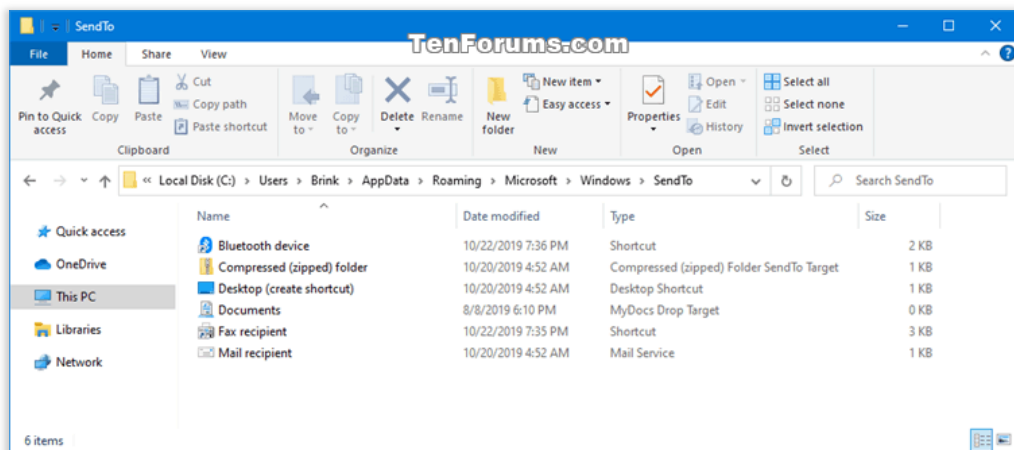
SendTo

TenForums.com

File Home Share View

Pin to Quick access Copy Paste Cut Copy path Paste shortcut
Clipboard

Move to Copy to Delete Rename
Organize

New folder New item Easy access
New

Properties Open Edit History
Open

Select all Select none Invert selection
Select

« Local Disk (C:) > Users > Brink > AppData > Roaming > Microsoft > Windows > SendTo

Search SendTo

Quick access
OneDrive
This PC
Libraries
Network

| Name | Date modified | Type | Size |
|---|---|---|---|
| Bluetooth device | 10/22/2019 7:36 PM | Shortcut | 2 KB |
| Compressed (zipped) folder | 10/20/2019 4:52 AM | Compressed (zipped) Folder SendTo Target | 1 KB |
| Desktop (create shortcut) | 10/20/2019 4:52 AM | Desktop Shortcut | 1 KB |
| Documents | 8/8/2019 6:10 PM | MyDocs Drop Target | 0 KB |
| Fax recipient | 10/22/2019 7:35 PM | Shortcut | 3 KB |
| Mail recipient | 10/20/2019 4:52 AM | Mail Service | 1 KB |

6 items